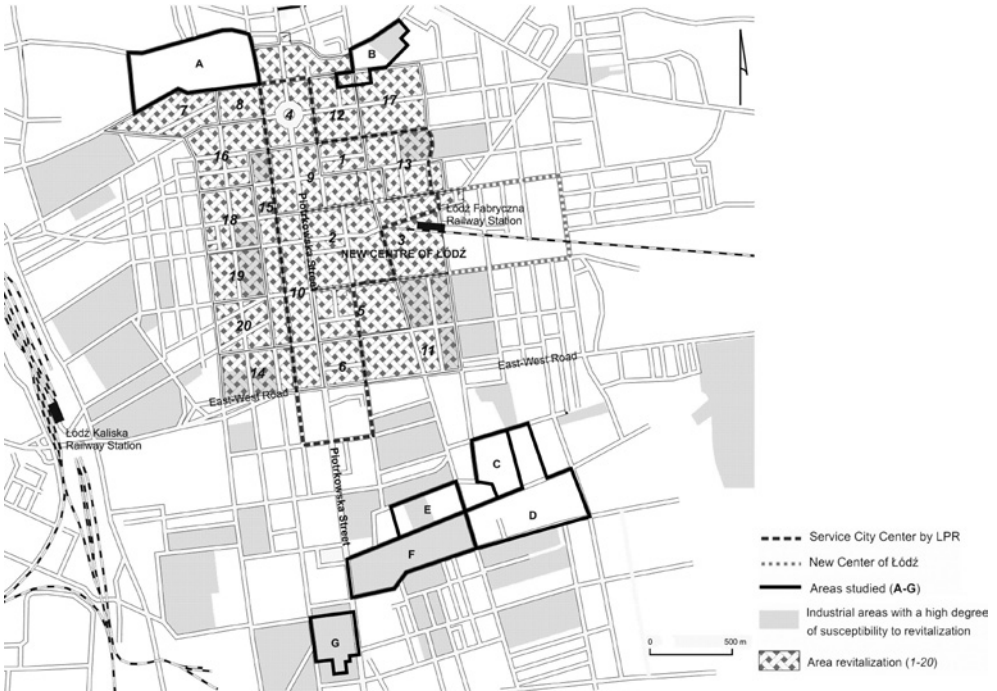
A
B
7
8
4
12
17
16
1
13
9
Łódź Fabryczna Railway Station
15
18
2
3
NEW CENTRE OF ŁÓDŹ
Piotrkowska Street
19
10
5
20
11
East-West Road
14
6
East-West Road
Łódź Kaliska Railway Station
C
Piotrkowska Street
E
D
F
G
Service City Center by LPR
New Center of Łódź
Areas studied (A-G)
Industrial areas with a high degree of susceptibility to revitalization
0
500 m
Area revitalization (1-20)